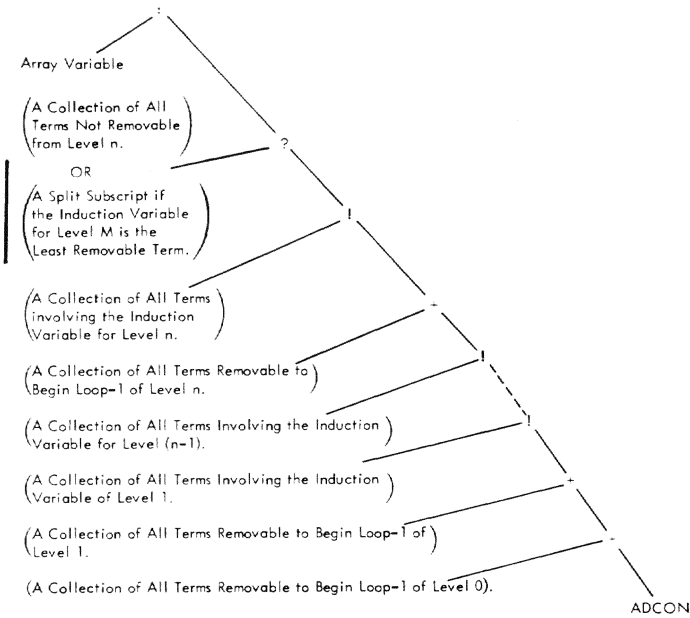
:

Array Variable

(A Collection of All Terms Not Removable from Level n.)

?

OR

(A Split Subscript if the Induction Variable for Level M is the Least Removable Term.)

!

(A Collection of All Terms involving the Induction Variable for Level n.)

+

(A Collection of All Terms Removable to Begin Loop-1 of Level n.)

!

(A Collection of All Terms Involving the Induction Variable for Level (n-1).)

!

(A Collection of All Terms Involving the Induction Variable of Level 1.)

+

(A Collection of All Terms Removable to Begin Loop-1 of Level 1.)

+

(A Collection of All Terms Removable to Begin Loop-1 of Level 0).

ADCON